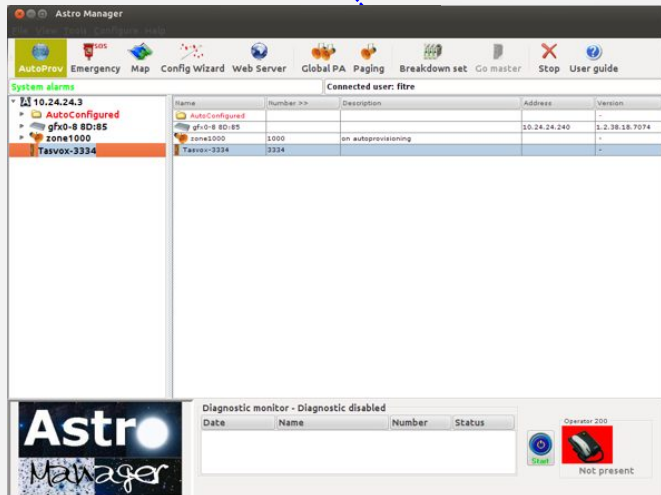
Astro Manager

File View Tools Configure Help

AutoProv Emergency Map Config Wizard Web Server Global PA Paging Breakdown set Go master Stop User guide

SOS

System alarms

Connected user: fitre

10.24.24.3
AutoConfigured
gfx0-8 8D:85
zone1000
Tasvox-3334

| Name | Number >> | Description | Address | Version |
|---|---|---|---|---|
| AutoConfigured | | | | - |
| gfx0-8 8D:85 | | | 10.24.24.240 | 1.2.38.18.7074 |
| zone1000 | 1000 | on autoprovisioning | | - |
| Tasvox-3334 | 3334 | | | - |

Astro
Manager

Diagnostic monitor - Diagnostic disabled

| Date | Name | Number | Status |
|---|---|---|---|

Start

Operator 200

Not present